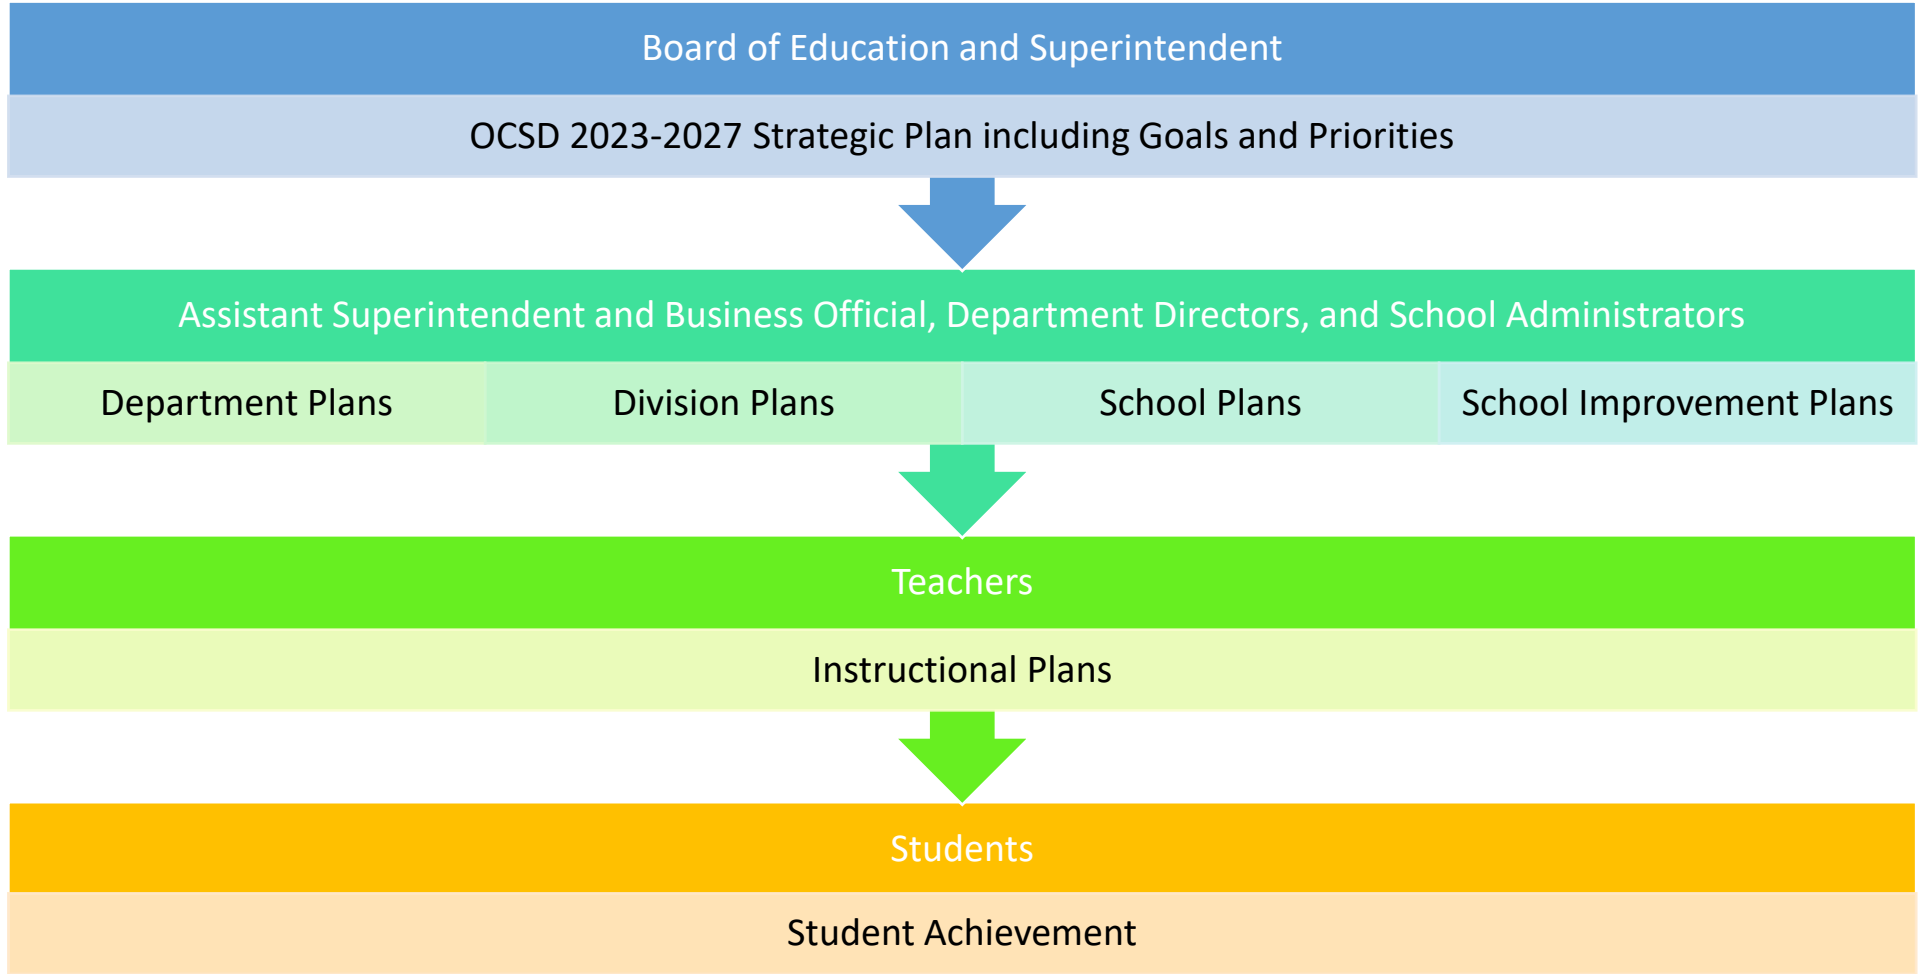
Board of Education and Superintendent

OCSD 2023-2027 Strategic Plan including Goals and Priorities

Assistant Superintendent and Business Official, Department Directors, and School Administrators

Department Plans

Division Plans

School Plans

School Improvement Plans

Teachers

Instructional Plans

Students

Student Achievement